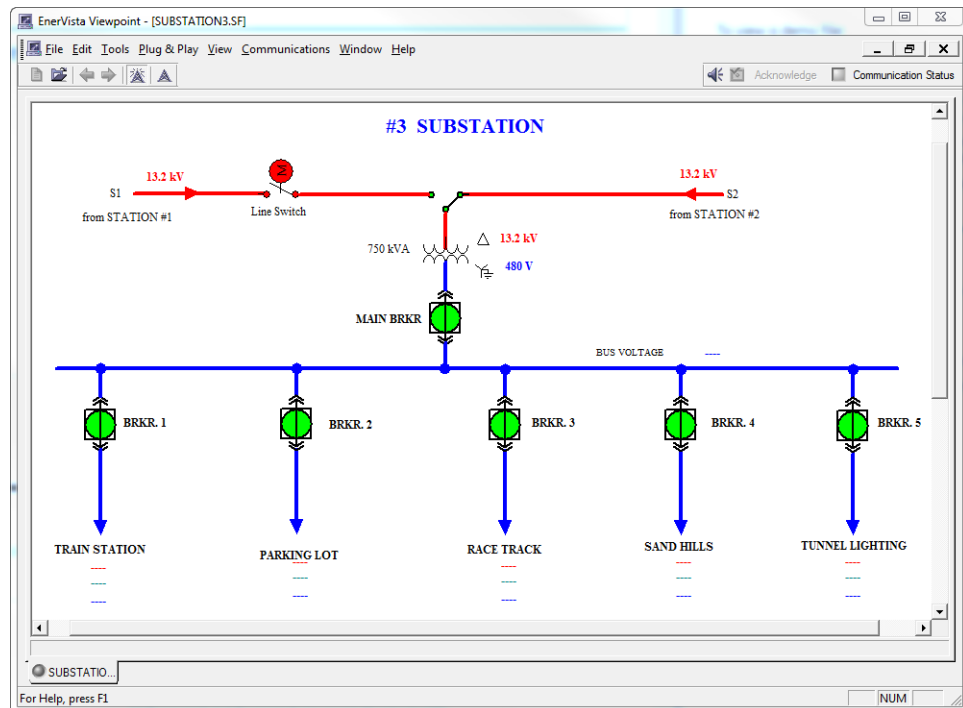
EnerVista Viewpoint - [SUBSTATION3.SF]

File Edit Tools Plug & Play View Communications Window Help

Acknowledge Communication Status

#3 SUBSTATION

13.2 kV

S1

from STATION #1

Line Switch

Z

13.2 kV

S2

from STATION #2

750 kVA

13.2 kV

480 V

MAIN BRKR

BUS VOLTAGE ----

BRKR. 1

BRKR. 2

BRKR. 3

BRKR. 4

BRKR. 5

TRAIN STATION
----
----
----

PARKING LOT
----
----
----

RACE TRACK
----
----
----

SAND HILLS
----
----
----

TUNNEL LIGHTING
----
----
----

SUBSTATIO...

For Help, press F1

NUM